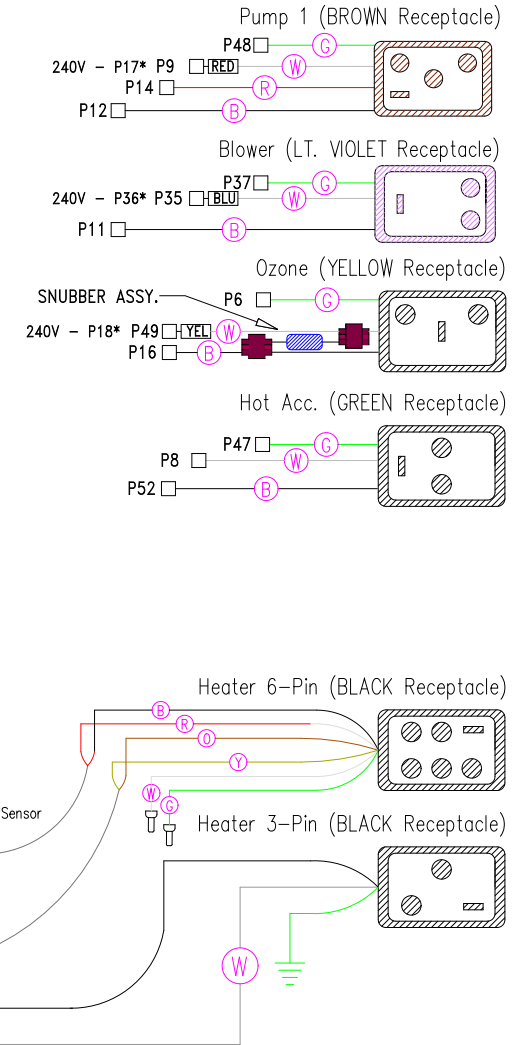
Pump 1 (BROWN Receptacle)

P48 G
240V - P17* P9 RED W
P14 R
P12 B

Blower (LT. VIOLET Receptacle)

P37 G
240V - P36* P35 BLU W
P11 B

Ozone (YELLOW Receptacle)

SNUBBER ASSY.
P6 G
240V - P18* P49 YEL W
P16 B

Hot Acc. (GREEN Receptacle)

P47 G
P8 W
P52 B

Heater 6-Pin (BLACK Receptacle)

B
R
O
Y
W
G

Sensor

Heater 3-Pin (BLACK Receptacle)

W